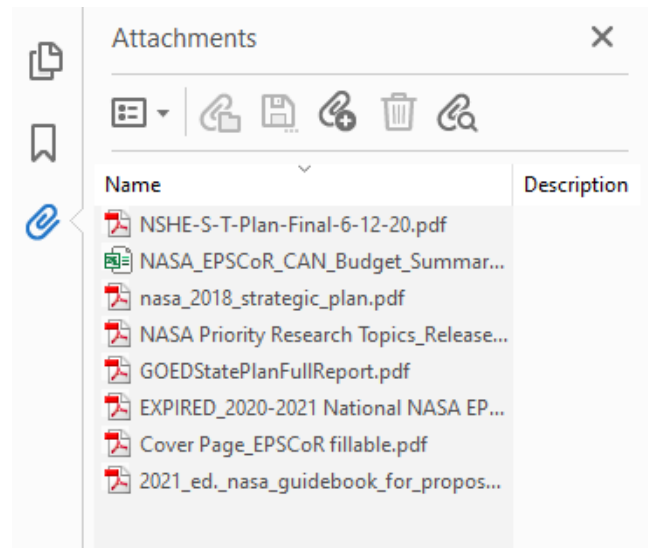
Attachments

Name | Description

NSHE-S-T-Plan-Final-6-12-20.pdf
NASA_EPSCoR_CAN_Budget_Summar...
nasa_2018_strategic_plan.pdf
NASA Priority Research Topics_Release...
GOEDStatePlanFullReport.pdf
EXPIRED_2020-2021 National NASA EP...
Cover Page_EPSCoR fillable.pdf
2021_ed._nasa_guidebook_for_propos...